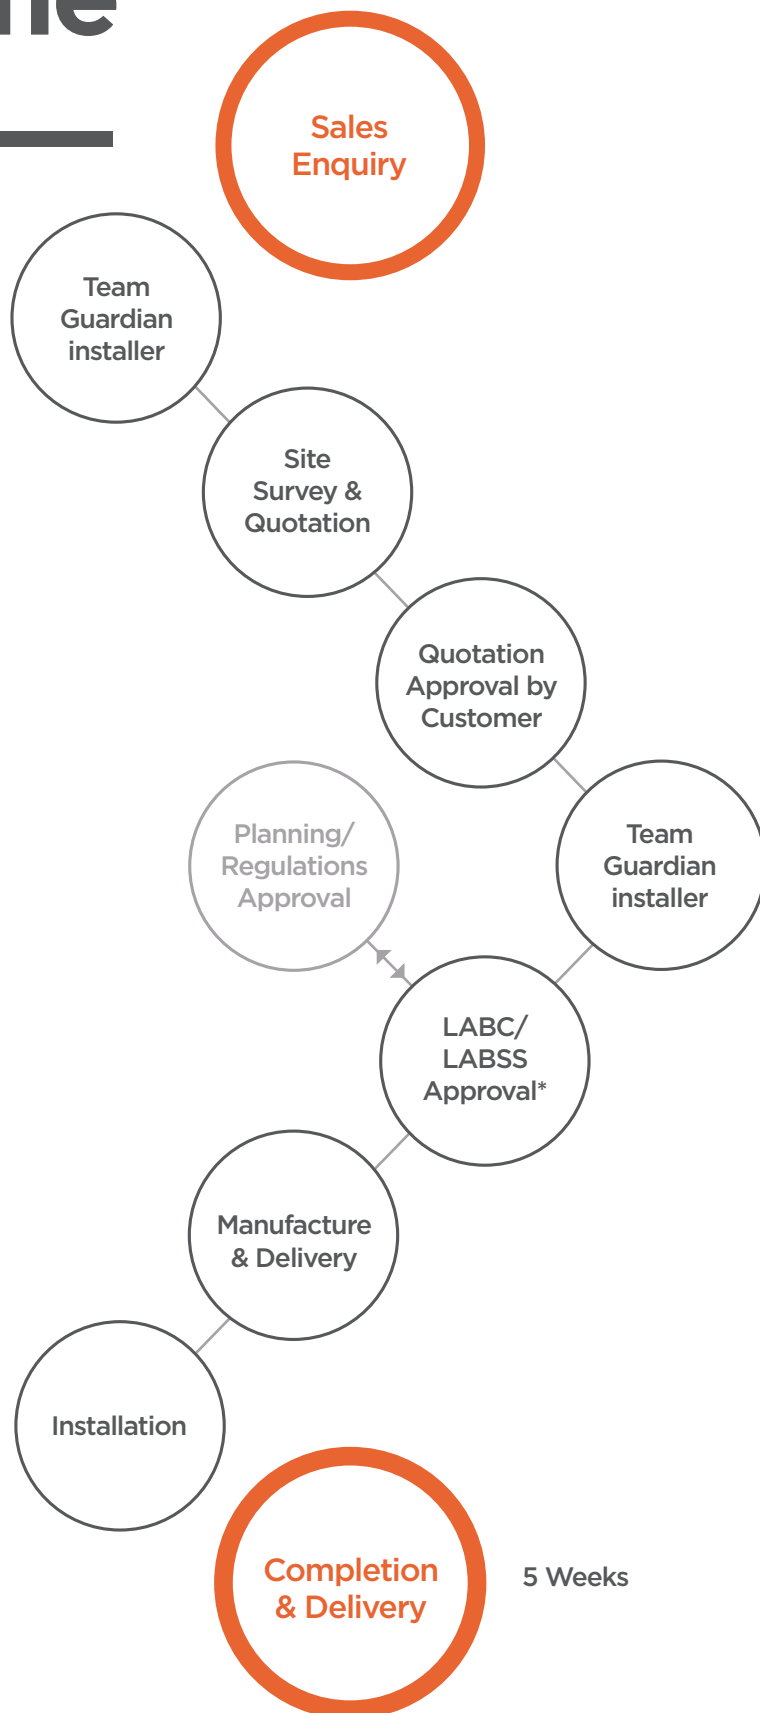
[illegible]ne

Sales Enquiry

Team Guardian installer

Site Survey & Quotation

Quotation Approval by Customer

Planning/ Regulations Approval

Team Guardian installer

LABC/ LABSS Approval*

Manufacture & Delivery

Installation

Completion & Delivery

5 Weeks